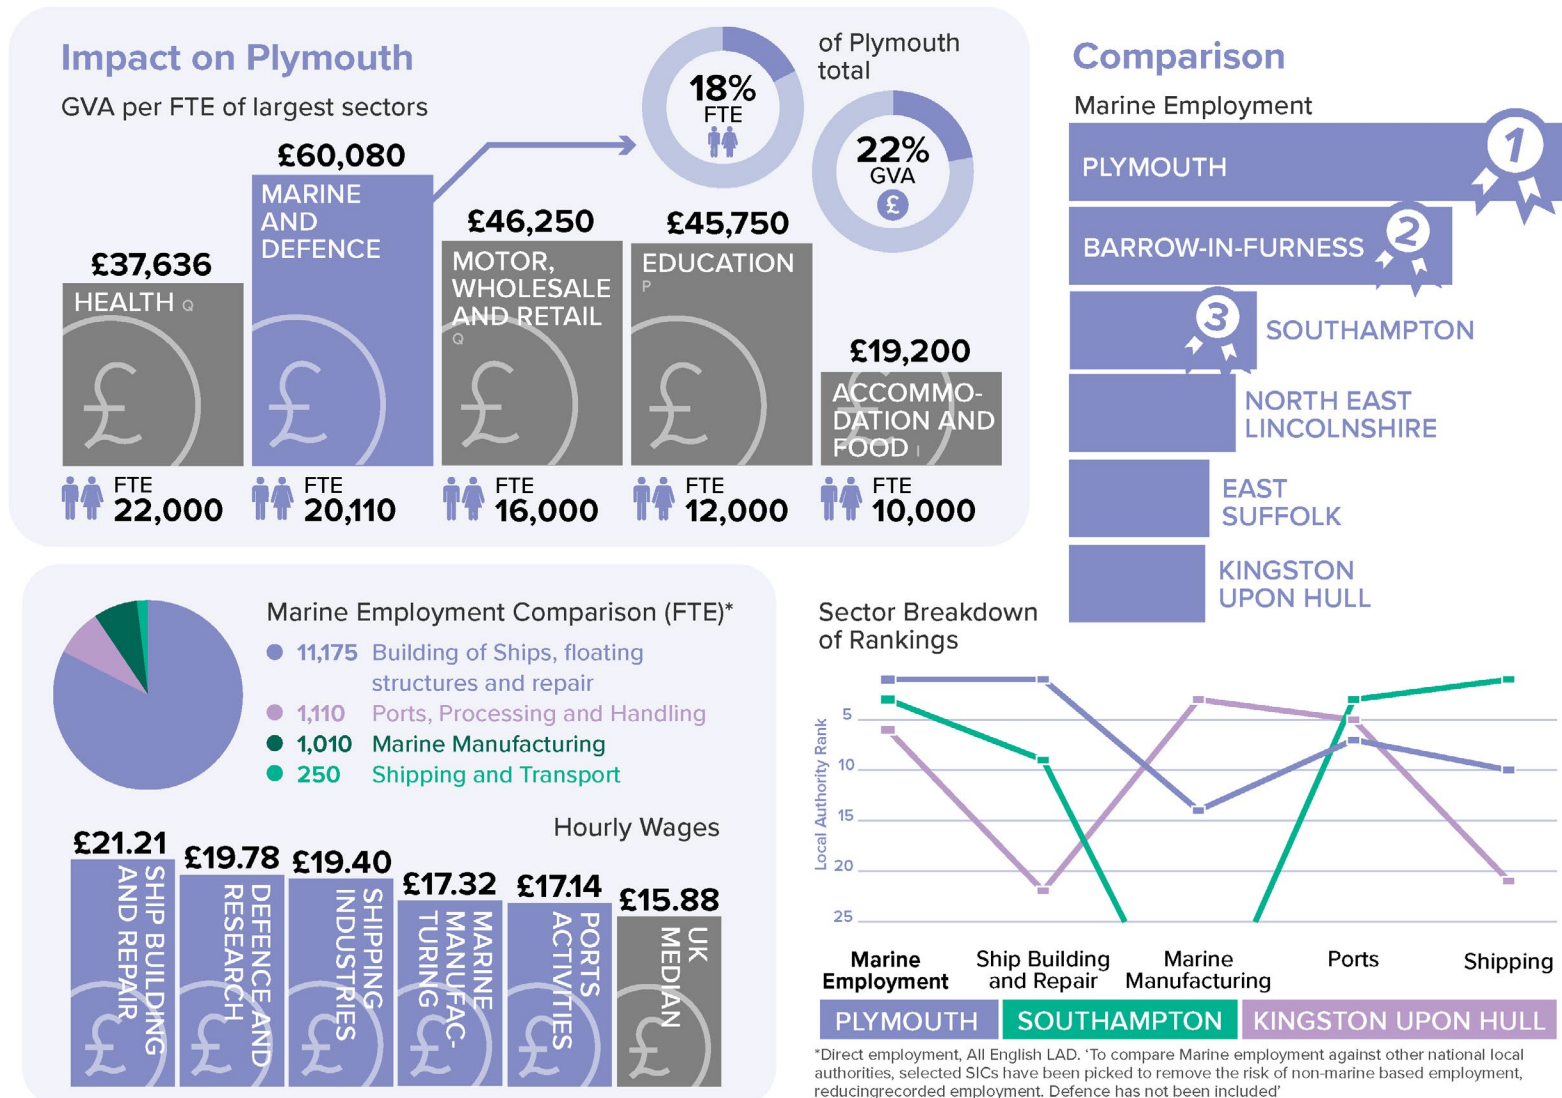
Impact on Plymouth
GVA per FTE of largest sectors

of Plymouth total

18% FTE

22% GVA £

£37,636
HEALTH Q

£60,080
MARINE AND DEFENCE

£46,250
MOTOR, WHOLESALE AND RETAIL Q

£45,750
EDUCATION P

£19,200
ACCOMMODATION AND FOOD I

FTE 22,000
FTE 20,110
FTE 16,000
FTE 12,000
FTE 10,000

Comparison
Marine Employment
PLYMOUTH 1
BARROW-IN-FURNESS 2
3 SOUTHAMPTON
NORTH EAST LINCOLNSHIRE
EAST SUFFOLK
KINGSTON UPON HULL

Marine Employment Comparison (FTE)*
11,175 Building of Ships, floating structures and repair
1,110 Ports, Processing and Handling
1,010 Marine Manufacturing
250 Shipping and Transport

Hourly Wages
£21.21 SHIP BUILDING AND REPAIR
£19.78 DEFENCE AND RESEARCH
£19.40 SHIPPING INDUSTRIES
£17.32 MARINE MANUFACTURING
£17.14 PORTS ACTIVITIES
£15.88 UK MEDIAN

Sector Breakdown of Rankings
Local Authority Rank
5
10
15
20
25
Marine Employment
Ship Building and Repair
Marine Manufacturing
Ports
Shipping
PLYMOUTH
SOUTHAMPTON
KINGSTON UPON HULL

*Direct employment, All English LAD. 'To compare Marine employment against other national local authorities, selected SICs have been picked to remove the risk of non-marine based employment, reducingrecorded employment. Defence has not been included'